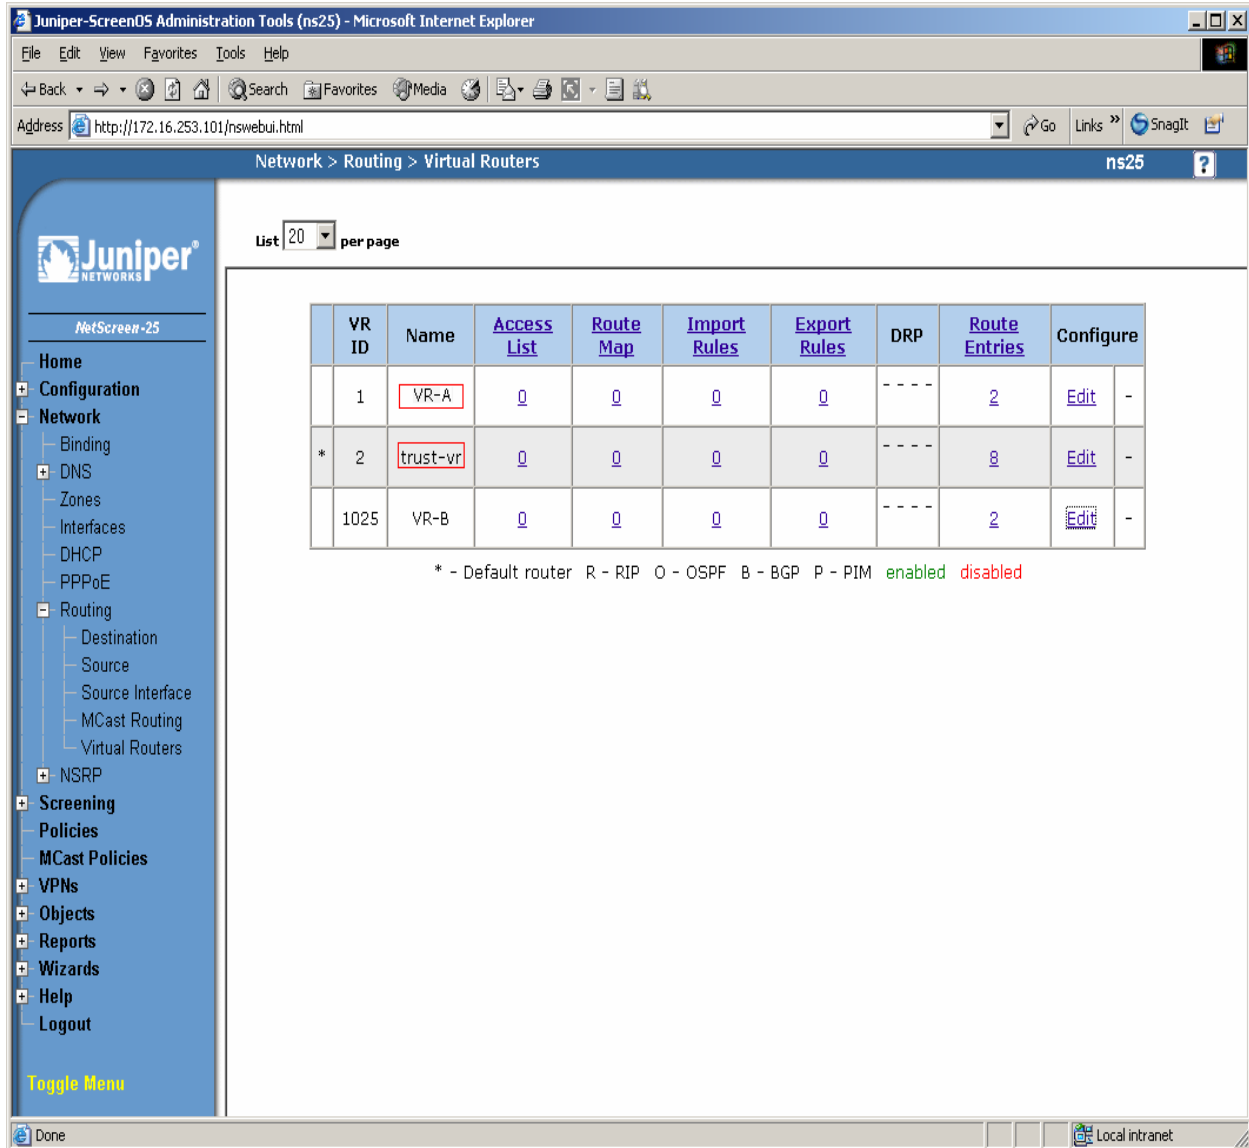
Juniper-ScreenOS Administration Tools (ns25) - Microsoft Internet Explorer

File Edit View Favorites Tools Help

Back Search Favorites Media

Address http://172.16.253.101/nswebui.html Go Links SnagIt

Network > Routing > Virtual Routers ns25 ?

Juniper NETWORKS

NetScreen-25

Home
Configuration
Network
Binding
DNS
Zones
Interfaces
DHCP
PPPoE
Routing
Destination
Source
Source Interface
MCast Routing
Virtual Routers
NSRP
Screening
Policies
MCast Policies
VPNs
Objects
Reports
Wizards
Help
Logout

Toggle Menu

List 20 per page

| | VR ID | Name | Access List | Route Map | Import Rules | Export Rules | DRP | Route Entries | Configure | |
|---|---|---|---|---|---|---|---|---|---|---|
| | 1 | VR-A | 0 | 0 | 0 | 0 | - - - - | 2 | Edit | - |
| * | 2 | trust-vr | 0 | 0 | 0 | 0 | - - - - | 8 | Edit | - |
| | 1025 | VR-B | 0 | 0 | 0 | 0 | - - - - | 2 | Edit | - |

* - Default router R - RIP O - OSPF B - BGP P - PIM enabled disabled

Done Local intranet